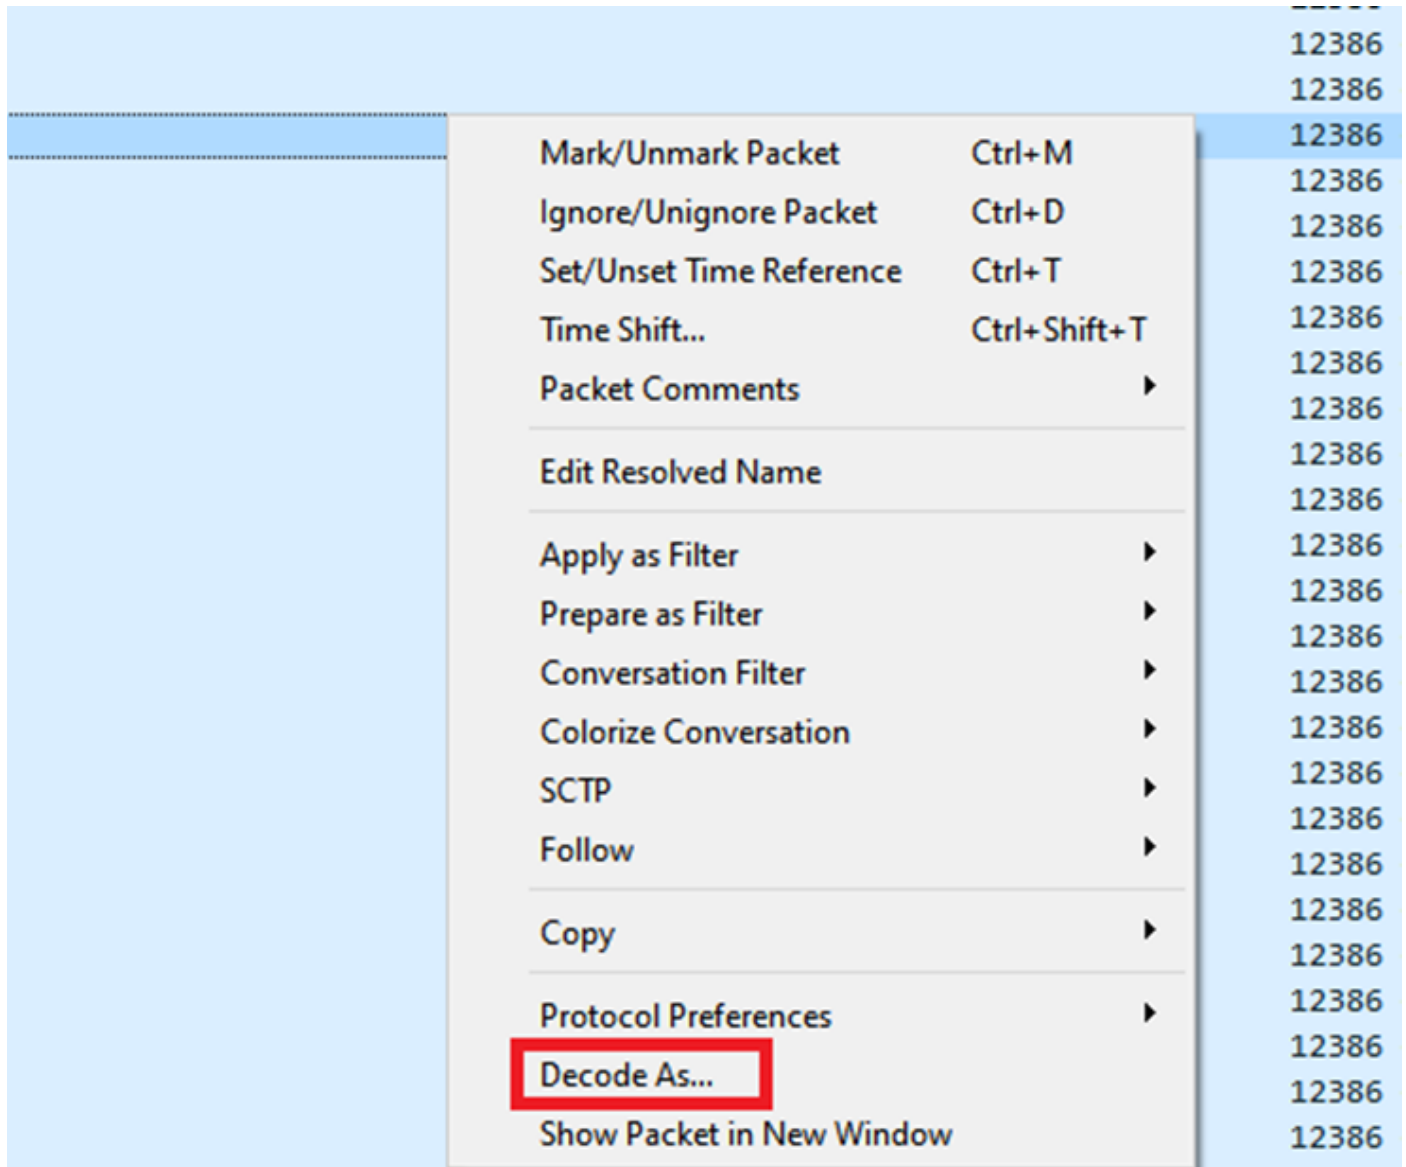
12386
12386
12386
12386
12386
12386
12386
12386
12386
12386
12386
12386
12386
12386
12386
12386
12386
12386
12386
12386
12386
12386
12386
12386

| | |
|---|---|
| Mark/Unmark Packet | Ctrl+M |
| Ignore/Unignore Packet | Ctrl+D |
| Set/Unset Time Reference | Ctrl+T |
| Time Shift... | Ctrl+Shift+T |
| Packet Comments | |

Edit Resolved Name

Apply as Filter
Prepare as Filter
Conversation Filter
Colorize Conversation
SCTP
Follow

Copy

Protocol Preferences
Decode As...
Show Packet in New Window